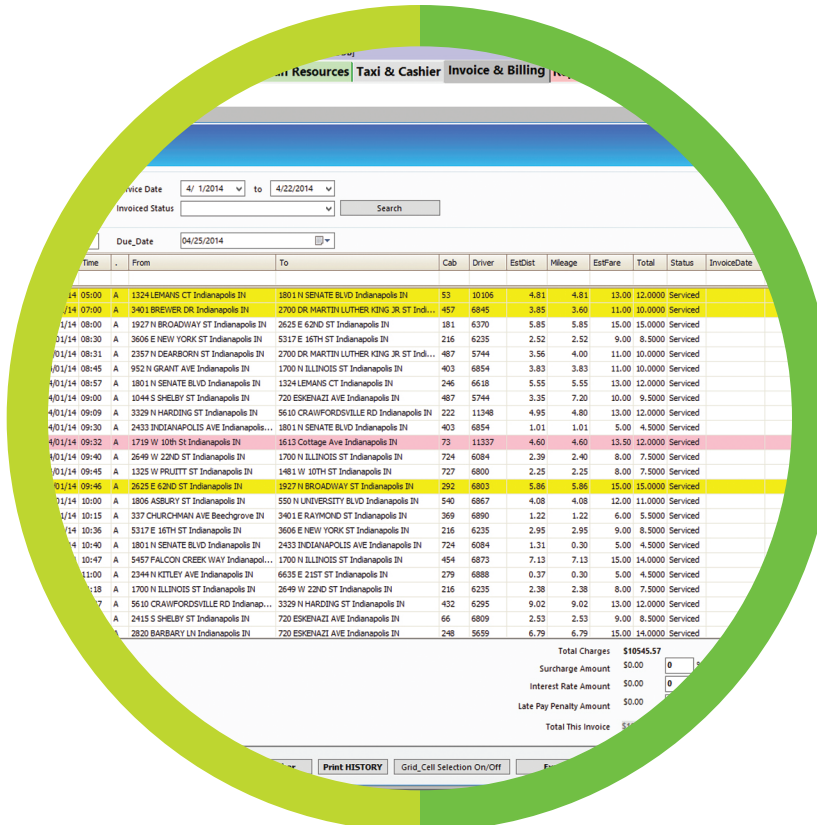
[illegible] Resources | Taxi & Cashier | Invoice & Billing | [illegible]

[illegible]ice Date 4/ 1/2014 to 4/22/2014
Invoiced Status
Search

Due_Date 04/25/2014

| | Time | . | From | To | Cab | Driver | EstDist | Mileage | EstFare | Total | Status | InvoiceDate |
|---|---|---|---|---|---|---|---|---|---|---|---|---|
| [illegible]/14 | 05:00 | A | 1324 LEMANS CT Indianapolis IN | 1801 N SENATE BLVD Indianapolis IN | 53 | 10106 | 4.81 | 4.81 | 13.00 | 12.0000 | Serviced | |
| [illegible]/14 | 07:00 | A | 3401 BREWER DR Indianapolis IN | 2700 DR MARTIN LUTHER KING JR ST Indi... | 457 | 6845 | 3.85 | 3.60 | 11.00 | 10.0000 | Serviced | |
| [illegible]1/14 | 08:00 | A | 1927 N BROADWAY ST Indianapolis IN | 2625 E 62ND ST Indianapolis IN | 181 | 6370 | 5.85 | 5.85 | 15.00 | 15.0000 | Serviced | |
| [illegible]/01/14 | 08:30 | A | 3606 E NEW YORK ST Indianapolis IN | 5317 E 16TH ST Indianapolis IN | 216 | 6235 | 2.52 | 2.52 | 9.00 | 8.5000 | Serviced | |
| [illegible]/01/14 | 08:31 | A | 2357 N DEARBORN ST Indianapolis IN | 2700 DR MARTIN LUTHER KING JR ST Indi... | 487 | 5744 | 3.56 | 4.00 | 11.00 | 10.0000 | Serviced | |
| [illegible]/01/14 | 08:45 | A | 952 N GRANT AVE Indianapolis IN | 1700 N ILLINOIS ST Indianapolis IN | 403 | 6854 | 3.83 | 3.83 | 11.00 | 10.0000 | Serviced | |
| 4/01/14 | 08:57 | A | 1801 N SENATE BLVD Indianapolis IN | 1324 LEMANS CT Indianapolis IN | 246 | 6618 | 5.55 | 5.55 | 13.00 | 12.0000 | Serviced | |
| 4/01/14 | 09:00 | A | 1044 S SHELBY ST Indianapolis IN | 720 ESKENAZI AVE Indianapolis IN | 487 | 5744 | 3.35 | 7.20 | 10.00 | 9.5000 | Serviced | |
| 4/01/14 | 09:09 | A | 3329 N HARDING ST Indianapolis IN | 5610 CRAWFORDSVILLE RD Indianapolis IN | 222 | 11348 | 4.95 | 4.80 | 13.00 | 12.0000 | Serviced | |
| 4/01/14 | 09:10 | A | 2433 INDIANAPOLIS AVE Indianapolis... | 1801 N SENATE BLVD Indianapolis IN | 403 | 6854 | 1.01 | 1.01 | 5.00 | 4.5000 | Serviced | |
| 4/01/14 | 09:32 | A | 1719 W 10th St Indianapolis IN | 1613 Cottage Ave Indianapolis IN | 73 | 11337 | 4.60 | 4.60 | 13.50 | 12.0000 | Serviced | |
| 4/01/14 | 09:40 | A | 2649 W 22ND ST Indianapolis IN | 1700 N ILLINOIS ST Indianapolis IN | 724 | 6084 | 2.39 | 2.40 | 8.00 | 7.5000 | Serviced | |
| 4/01/14 | 09:45 | A | 1325 W PRUITT ST Indianapolis IN | 1481 W 10TH ST Indianapolis IN | 727 | 6800 | 2.25 | 2.25 | 8.00 | 7.5000 | Serviced | |
| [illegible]/01/14 | 09:46 | A | 2625 E 62ND ST Indianapolis IN | 1927 N BROADWAY ST Indianapolis IN | 292 | 6803 | 5.86 | 5.86 | 15.00 | 15.0000 | Serviced | |
| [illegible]/01/14 | 10:00 | A | 1806 ASBURY ST Indianapolis IN | 550 N UNIVERSITY BLVD Indianapolis IN | 540 | 6867 | 4.08 | 4.08 | 12.00 | 11.0000 | Serviced | |
| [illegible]/14 | 10:15 | A | 337 CHURCHMAN AVE Beechgrove IN | 3401 E RAYMOND ST Indianapolis IN | 369 | 6890 | 1.22 | 1.22 | 6.00 | 5.5000 | Serviced | |
| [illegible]/14 | 10:36 | A | 5317 E 16TH ST Indianapolis IN | 3606 E NEW YORK ST Indianapolis IN | 216 | 6235 | 2.95 | 2.95 | 9.00 | 8.5000 | Serviced | |
| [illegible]/14 | 10:40 | A | 1801 N SENATE BLVD Indianapolis IN | 2433 INDIANAPOLIS AVE Indianapolis IN | 724 | 6084 | 1.31 | 0.30 | 5.00 | 4.5000 | Serviced | |
| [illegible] | 10:47 | A | 5457 FALCON CREEK WAY Indianapol... | 1700 N ILLINOIS ST Indianapolis IN | 454 | 6873 | 7.13 | 7.13 | 15.00 | 14.0000 | Serviced | |
| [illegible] | 11:00 | A | 2344 N KITLEY AVE Indianapolis IN | 6635 E 21ST ST Indianapolis IN | 279 | 6888 | 0.37 | 0.30 | 5.00 | 4.5000 | Serviced | |
| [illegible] | :18 | A | 1700 N ILLINOIS ST Indianapolis IN | 2649 W 22ND ST Indianapolis IN | 216 | 6235 | 2.38 | 2.38 | 8.00 | 7.5000 | Serviced | |
| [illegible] | :45 | A | 5610 CRAWFORDSVILLE RD Indianap... | 3329 N HARDING ST Indianapolis IN | 432 | 6295 | 9.02 | 9.02 | 13.00 | 12.0000 | Serviced | |
| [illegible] | :15 | A | 2415 S SHELBY ST Indianapolis IN | 720 ESKENAZI AVE Indianapolis IN | 66 | 6809 | 2.53 | 2.53 | 9.00 | 8.5000 | Serviced | |
| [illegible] | | A | 2820 BARBARY LN Indianapolis IN | 720 ESKENAZI AVE Indianapolis IN | 248 | 5659 | 6.79 | 6.79 | 15.00 | 14.0000 | Serviced | |

Total Charges $10545.57
Surcharge Amount $0.00 0
Interest Rate Amount $0.00
Late Pay Penalty Amount $0.00
Total This Invoice $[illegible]

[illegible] Print HISTORY Grid_Cell Selection On/Off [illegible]